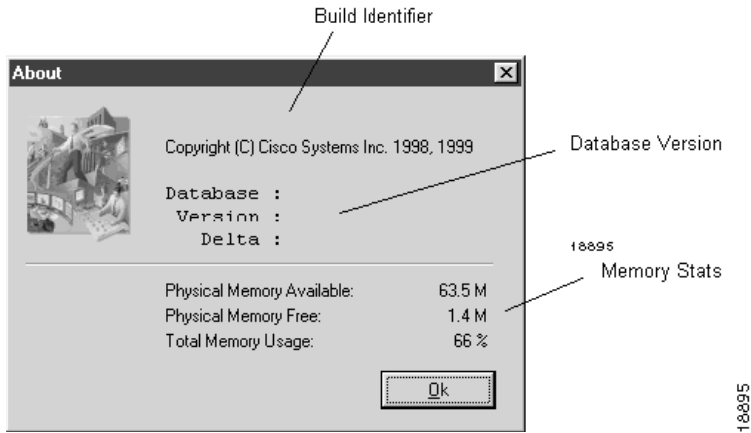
Build Identifier

About

Copyright (C) Cisco Systems Inc. 1998, 1999

Database Version

Database :
Version :
Delta :

18895

Memory Stats

Physical Memory Available: 63.5 M
Physical Memory Free: 1.4 M
Total Memory Usage: 66 %

Ok

18895